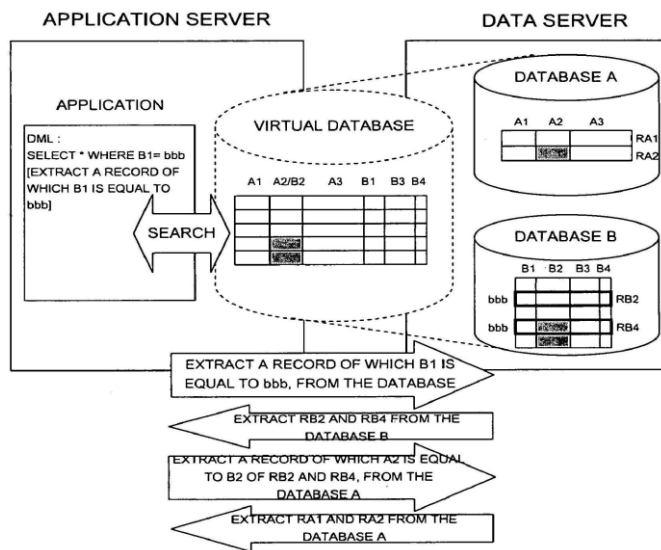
APPLICATION SERVER

DATA SERVER

APPLICATION

DML :
SELECT * WHERE B1= bbb
[EXTRACT A RECORD OF WHICH B1 IS EQUAL TO bbb]

SEARCH

VIRTUAL DATABASE

A1 A2/B2 A3 B1 B3 B4

DATABASE A

A1 A2 A3

RA1
RA2

DATABASE B

B1 B2 B3 B4

bbb RB2
bbb RB4

EXTRACT A RECORD OF WHICH B1 IS EQUAL TO bbb, FROM THE DATABASE

EXTRACT RB2 AND RB4 FROM THE DATABASE B

EXTRACT A RECORD OF WHICH A2 IS EQUAL TO B2 OF RB2 AND RB4, FROM THE DATABASE A

EXTRACT RA1 AND RA2 FROM THE DATABASE A